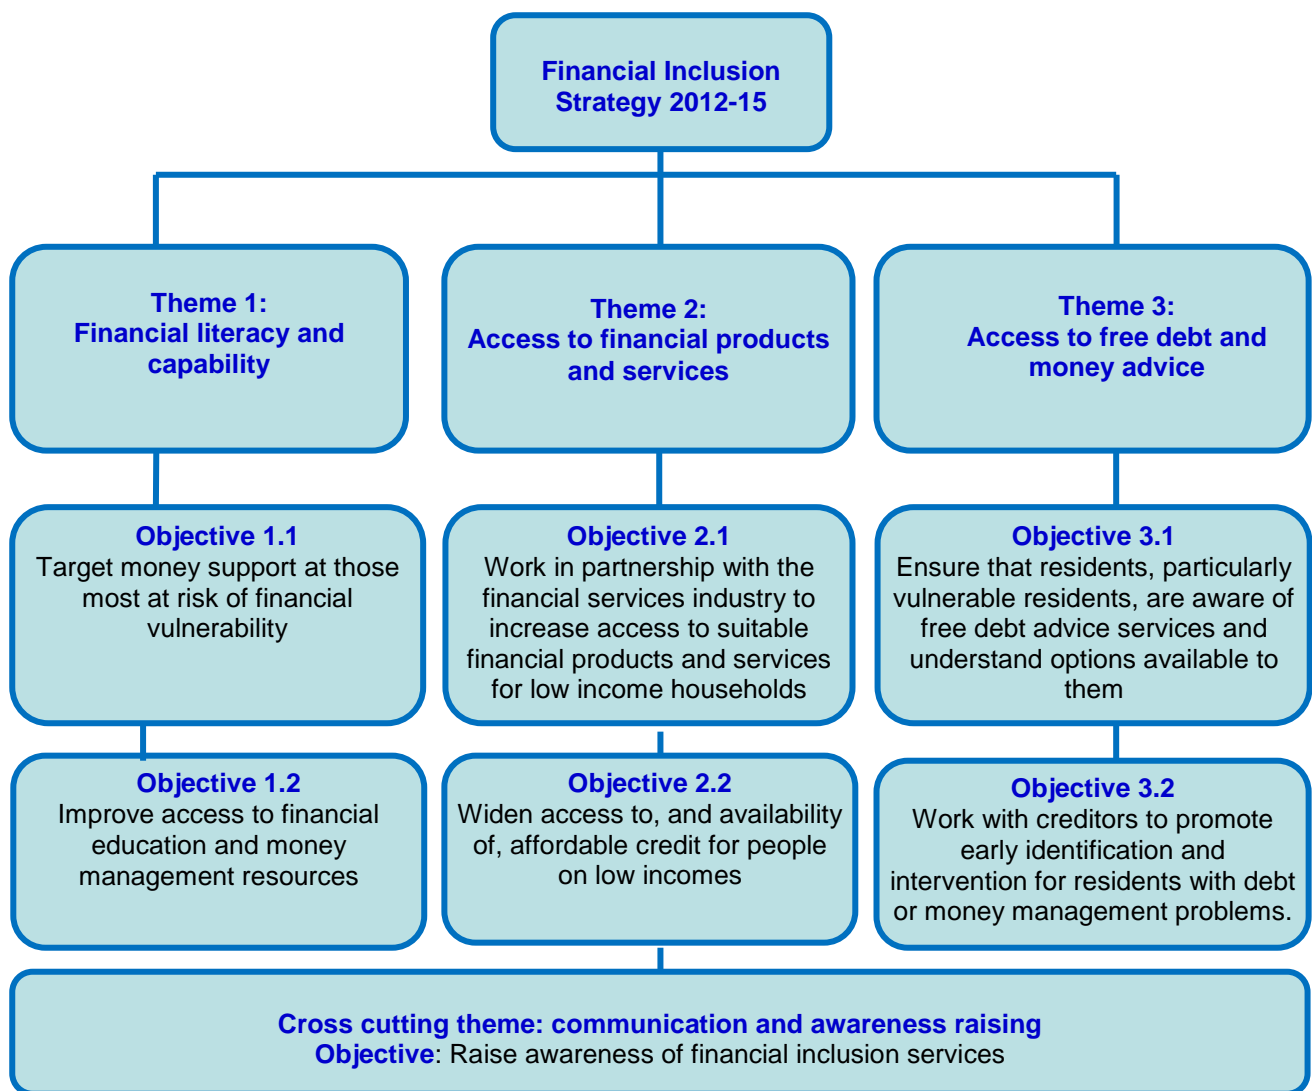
Financial Inclusion Strategy 2012-15

Theme 1:
Financial literacy and capability

Objective 1.1
Target money support at those most at risk of financial vulnerability

Objective 1.2
Improve access to financial education and money management resources

Theme 2:
Access to financial products and services

Objective 2.1
Work in partnership with the financial services industry to increase access to suitable financial products and services for low income households

Objective 2.2
Widen access to, and availability of, affordable credit for people on low incomes

Theme 3:
Access to free debt and money advice

Objective 3.1
Ensure that residents, particularly vulnerable residents, are aware of free debt advice services and understand options available to them

Objective 3.2
Work with creditors to promote early identification and intervention for residents with debt or money management problems.

Cross cutting theme: communication and awareness raising
Objective: Raise awareness of financial inclusion services